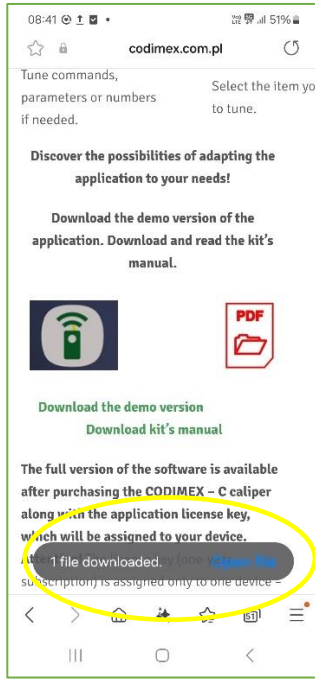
08:41 51%

codimex.com.pl

Tune commands, parameters or numbers if needed.

Select the item yo to tune.

Discover the possibilities of adapting the application to your needs!

Download the demo version of the application. Download and read the kit's manual.

PDF

Download the demo version

Download kit's manual

The full version of the software is available after purchasing the CODIMEX – C caliper along with the application license key, which will be assigned to your device.

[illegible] (one-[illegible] subscription) is assigned only to one device –

1 file downloaded. Open file

51